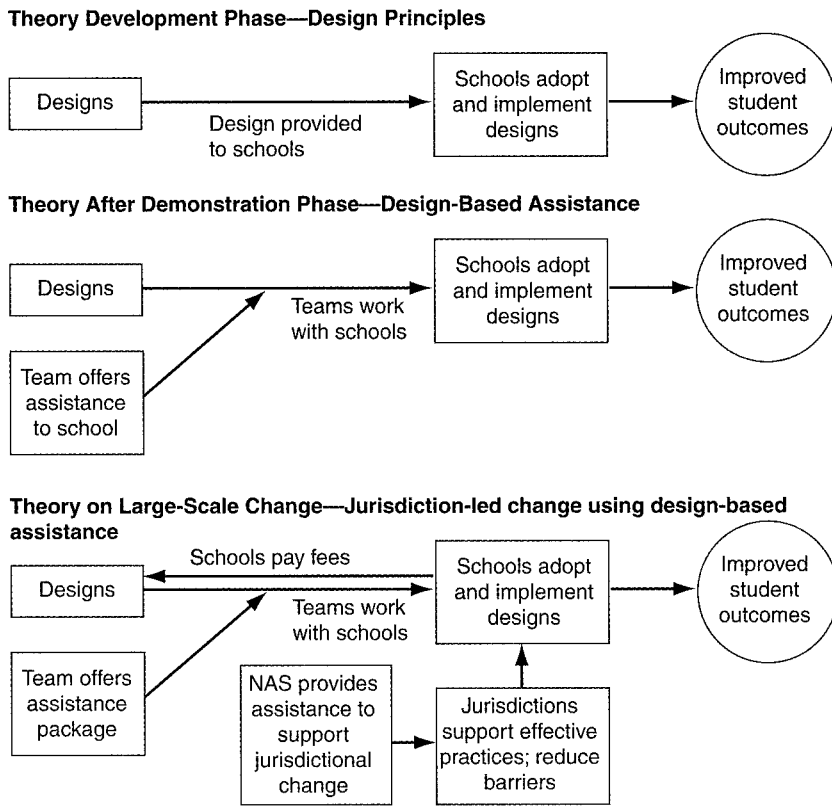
Theory Development Phase—Design Principles

Designs

Design provided to schools

Schools adopt and implement designs

Improved student outcomes

Theory After Demonstration Phase—Design-Based Assistance

Designs

Team offers assistance to school

Teams work with schools

Schools adopt and implement designs

Improved student outcomes

Theory on Large-Scale Change—Jurisdiction-led change using design-based assistance

Schools pay fees

Designs

Teams work with schools

Team offers assistance package

Schools adopt and implement designs

Improved student outcomes

NAS provides assistance to support jurisdictional change

Jurisdictions support effective practices; reduce barriers